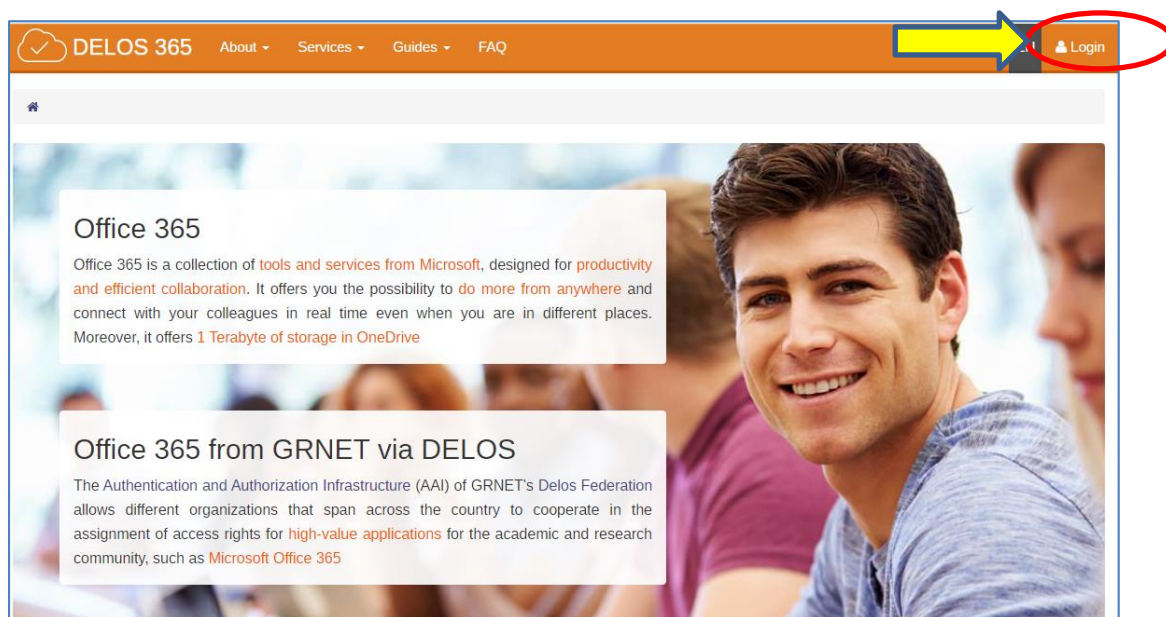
DELOS 365 About Services Guides FAQ

Login

Office 365

Office 365 is a collection of tools and services from Microsoft, designed for productivity and efficient collaboration. It offers you the possibility to do more from anywhere and connect with your colleagues in real time even when you are in different places. Moreover, it offers 1 Terabyte of storage in OneDrive

Office 365 from GRNET via DELOS

The Authentication and Authorization Infrastructure (AAI) of GRNET's Delos Federation allows different organizations that span across the country to cooperate in the assignment of access rights for high-value applications for the academic and research community, such as Microsoft Office 365